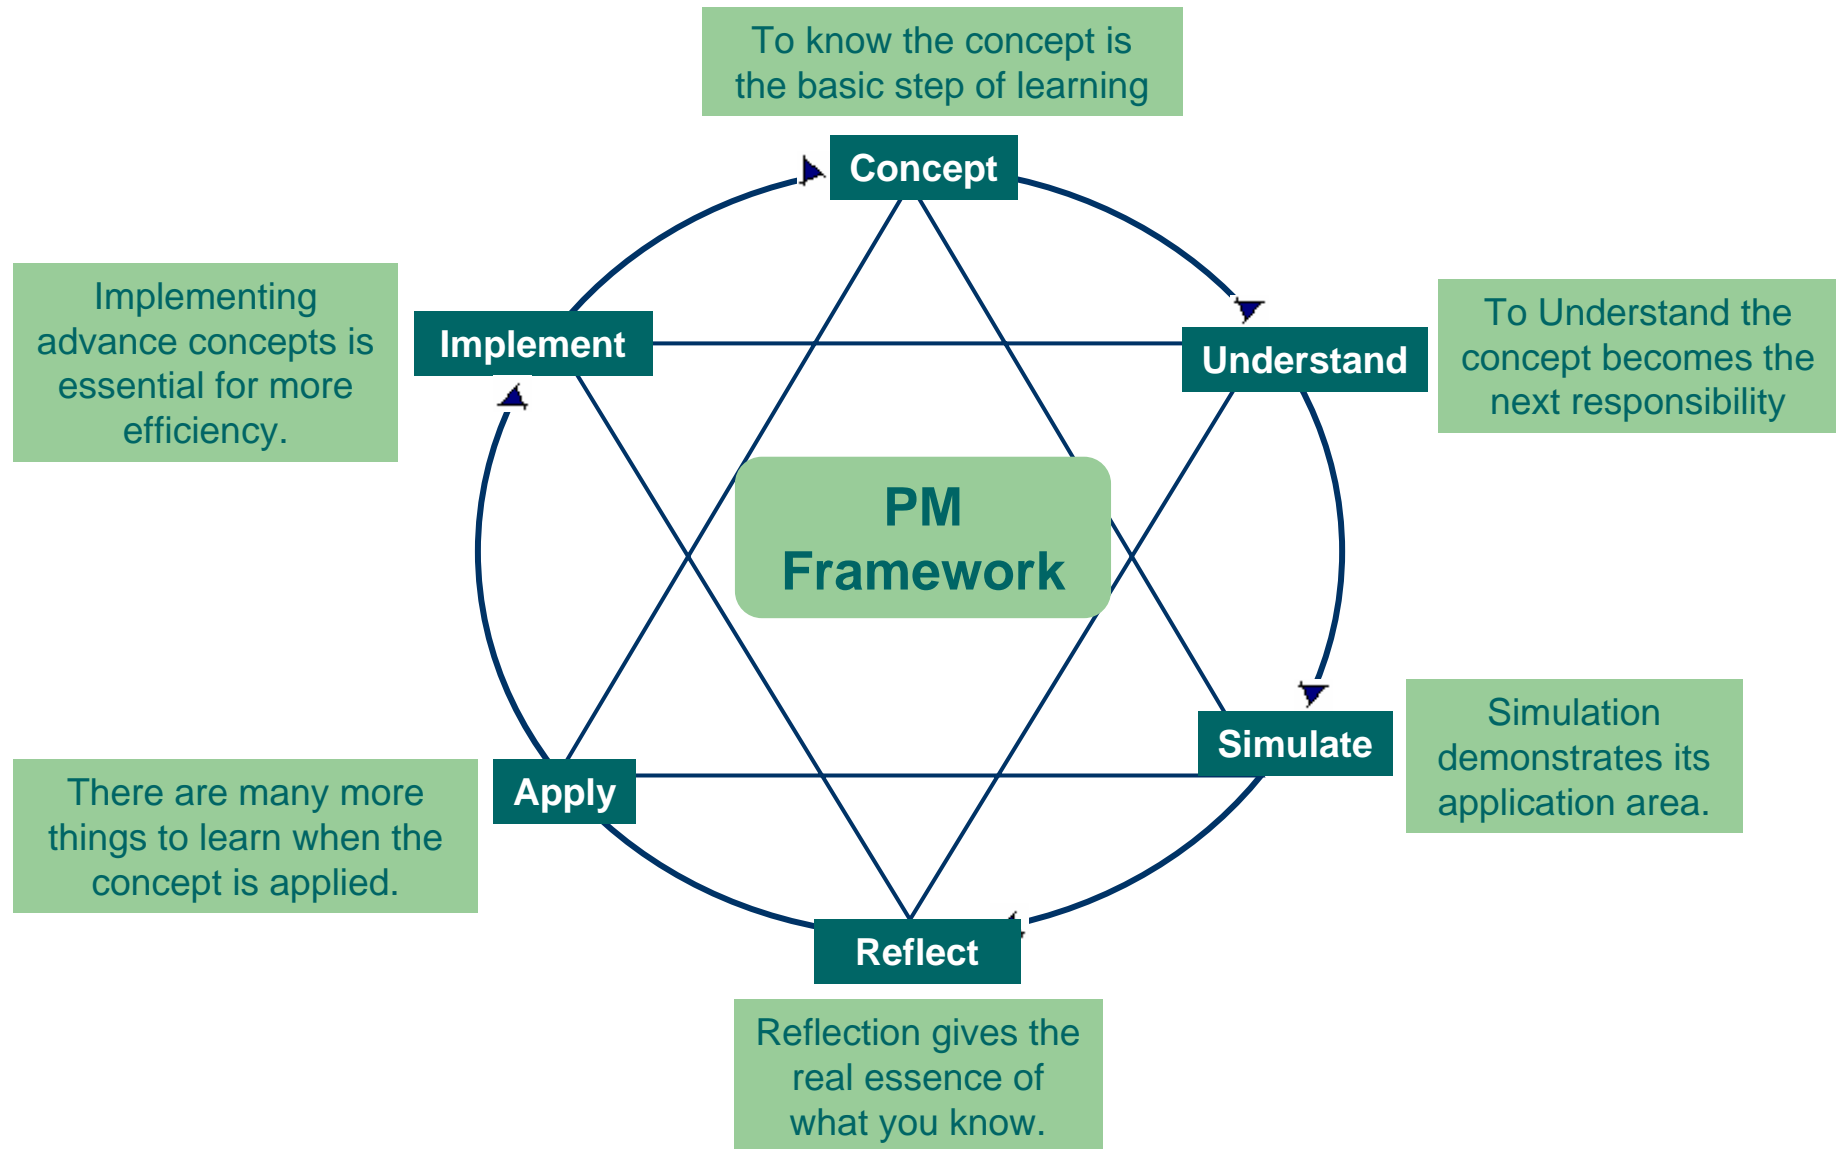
To know the concept is the basic step of learning

Concept

Implementing advance concepts is essential for more efficiency.

Implement

Understand

To Understand the concept becomes the next responsibility

PM Framework

Simulate

Simulation demonstrates its application area.

There are many more things to learn when the concept is applied.

Apply

Reflect

Reflection gives the real essence of what you know.